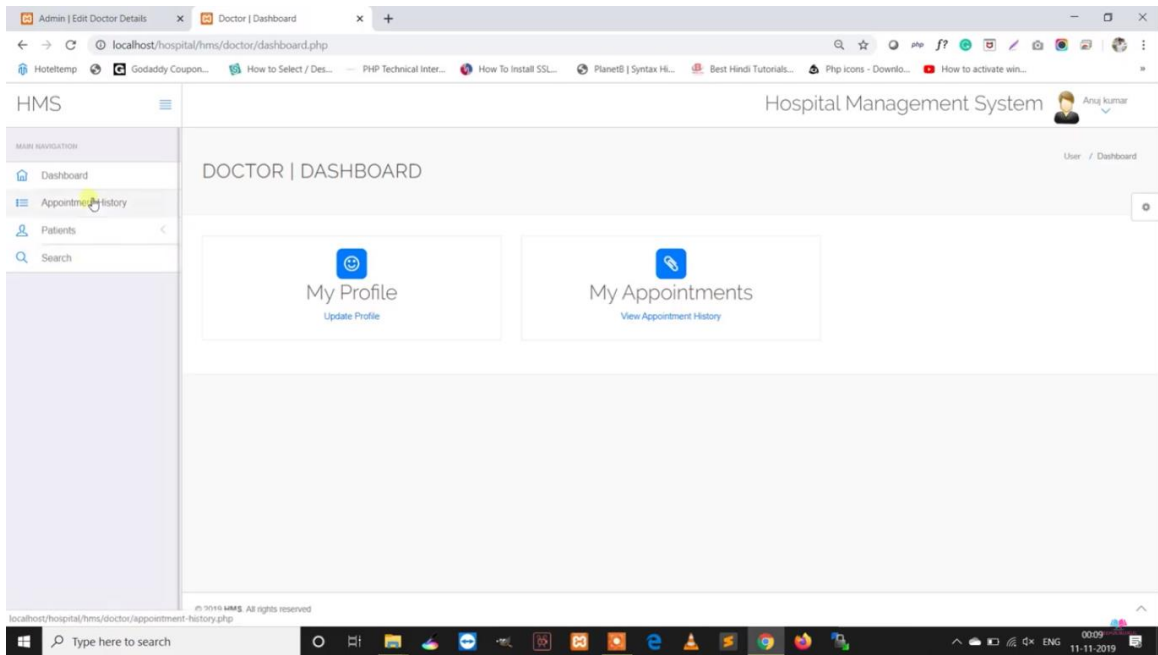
Admin | Edit Doctor Details ×
Doctor | Dashboard ×
+

localhost/hospital/hms/doctor/dashboard.php

Hoteltemp
Godaddy Coupon...
How to Select / Des...
PHP Technical Inter...
How To Install SSL...
PlanetB | Syntax Hi...
Best Hindi Tutorials...
Php icons - Downlo...
How to activate win...

HMS

Hospital Management System
Anuj kumar

MAIN NAVIGATION
Dashboard
Appointment History
Patients
Search

DOCTOR | DASHBOARD

User / Dashboard

My Profile
Update Profile

My Appointments
View Appointment History

© 2019 HMS. All rights reserved

localhost/hospital/hms/doctor/appointment-history.php

Type here to search

ENG
00:09
11-11-2019